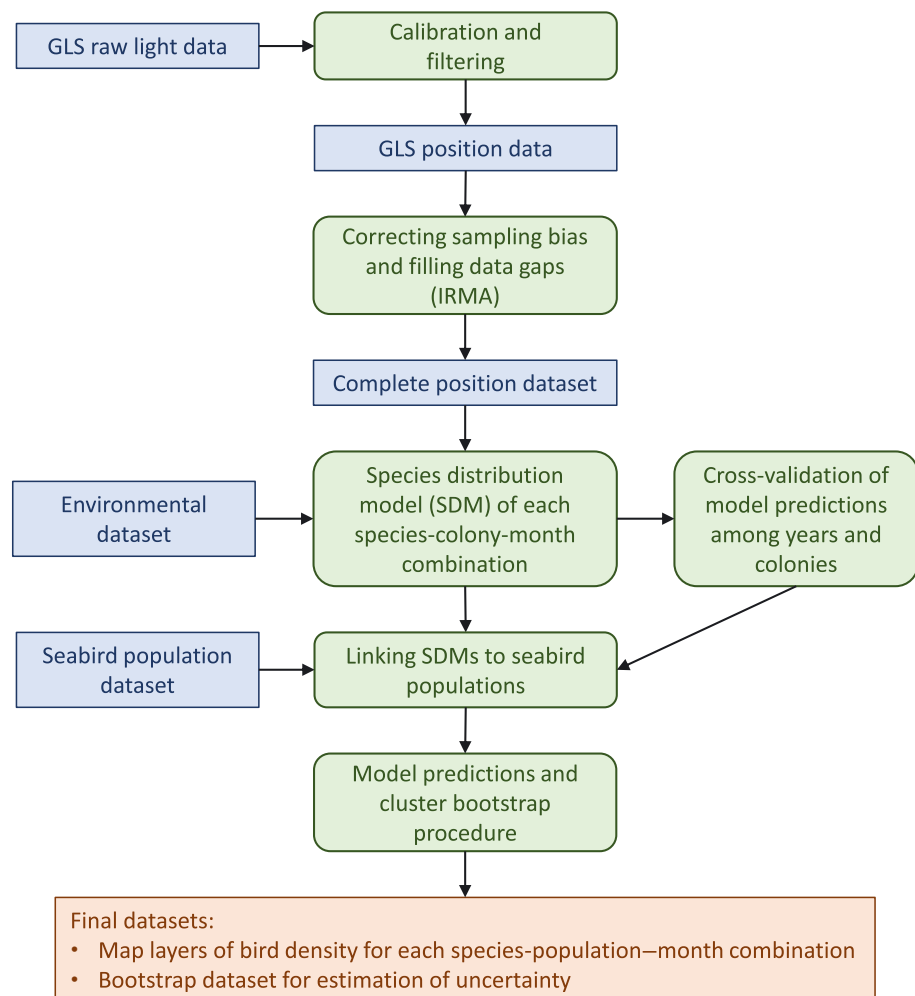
GLS raw light data

Calibration and filtering

GLS position data

Correcting sampling bias and filling data gaps (IRMA)

Complete position dataset

Environmental dataset

Species distribution model (SDM) of each species-colony-month combination

Cross-validation of model predictions among years and colonies

Seabird population dataset

Linking SDMs to seabird populations

Model predictions and cluster bootstrap procedure

Final datasets:
• Map layers of bird density for each species-population–month combination
• Bootstrap dataset for estimation of uncertainty